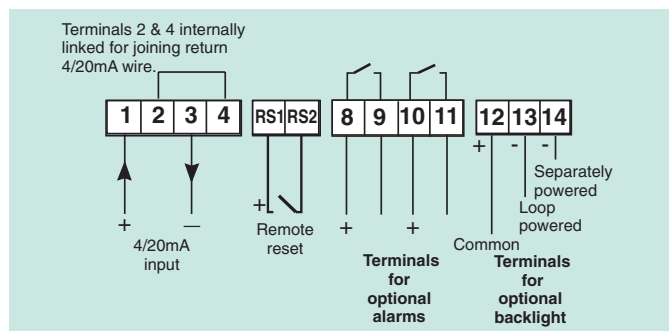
Terminals 2 & 4 internally linked for joining return 4/20mA wire.

| 1 | 2 | 3 | 4 |
|---|---|---|---|

| RS1 | RS2 |
|---|---|

| 8 | 9 | 10 | 11 |
|---|---|---|---|

| 12 | 13 | 14 |
|---|---|---|

+ —

4/20mA input

+

Remote reset

+ +

Terminals for optional alarms

+ - -

Separately powered

Loop powered

Common

Terminals for optional backlight